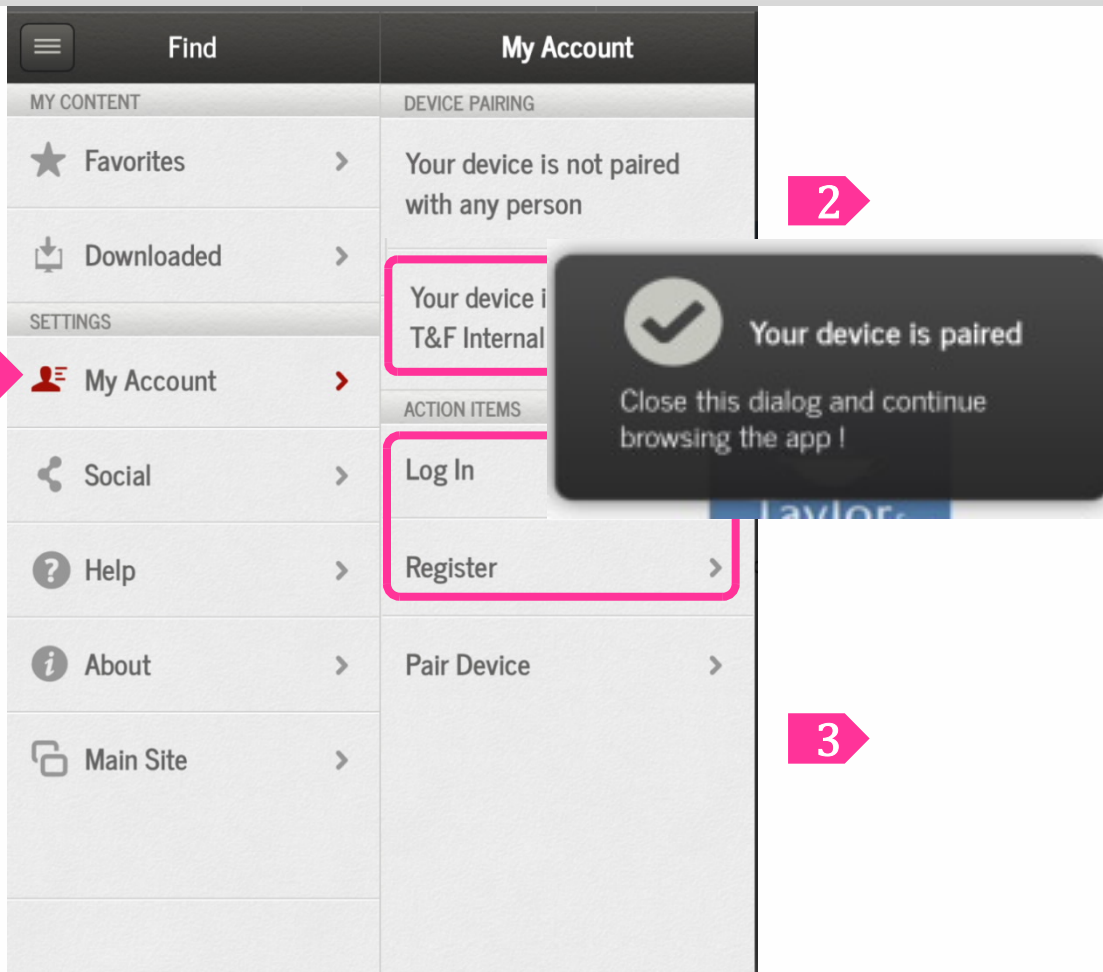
Find

MY CONTENT

Favorites

Downloaded

SETTINGS

My Account

Social

Help

About

Main Site

My Account

DEVICE PAIRING

Your device is not paired with any person

Your device i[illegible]
T&F Internal

ACTION ITEMS

Log In

Register

Pair Device

2

Your device is paired

Close this dialog and continue browsing the app !

Taylor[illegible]

3